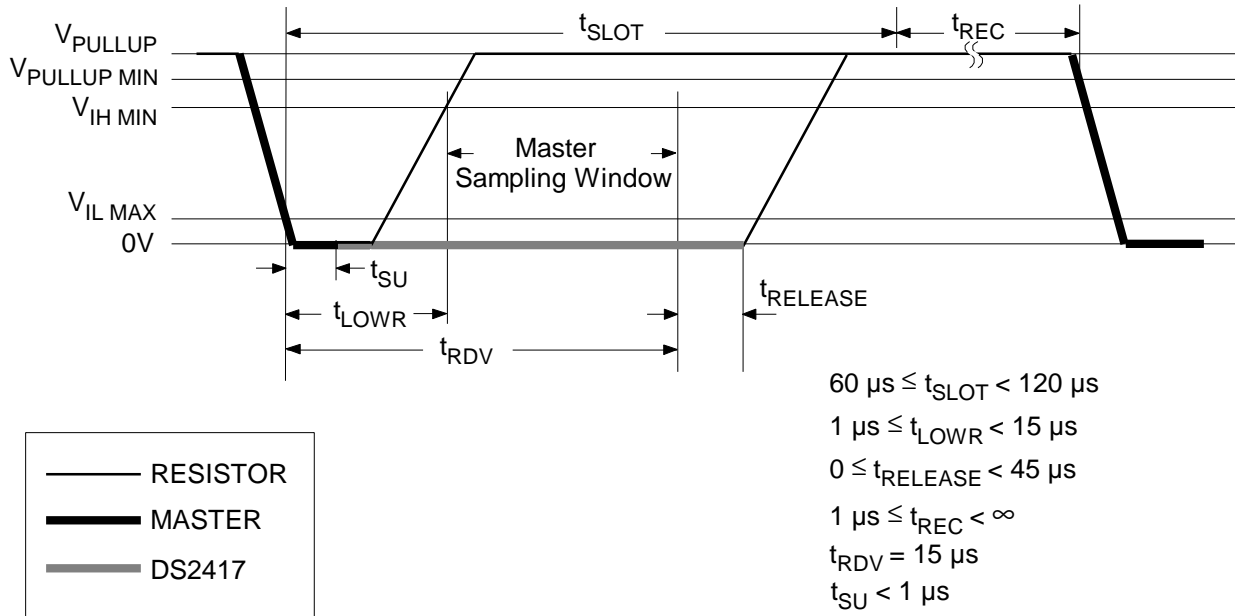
$V_{PULLUP}$
$V_{PULLUP\ MIN}$
$V_{IH\ MIN}$
$V_{IL\ MAX}$
0V

$t_{SLOT}$
$t_{REC}$

Master Sampling Window

$t_{SU}$
$t_{LOWR}$
$t_{RDV}$
$t_{RELEASE}$

$60\ \mu s \leq t_{SLOT} < 120\ \mu s$
$1\ \mu s \leq t_{LOWR} < 15\ \mu s$
$0 \leq t_{RELEASE} < 45\ \mu s$
$1\ \mu s \leq t_{REC} < \infty$
$t_{RDV} = 15\ \mu s$
$t_{SU} < 1\ \mu s$

RESISTOR
MASTER
DS2417